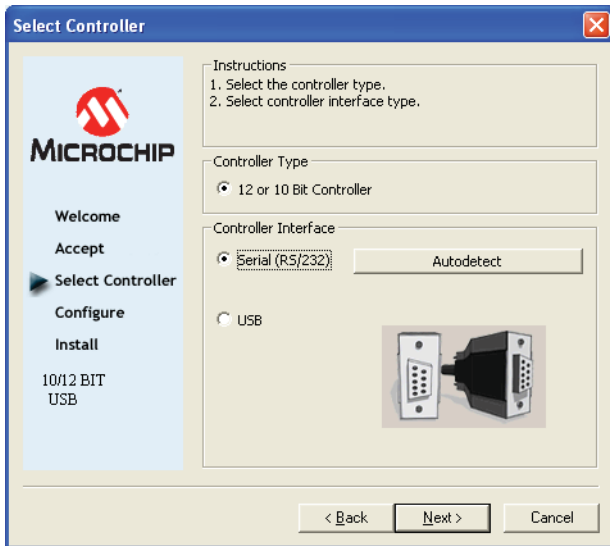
Select Controller

MICROCHIP

Welcome
Accept
Select Controller
Configure
Install

10/12 BIT
USB

Instructions
1. Select the controller type.
2. Select controller interface type.

Controller Type
12 or 10 Bit Controller

Controller Interface
Serial (RS/232)
Autodetect
USB

< Back
Next >
Cancel